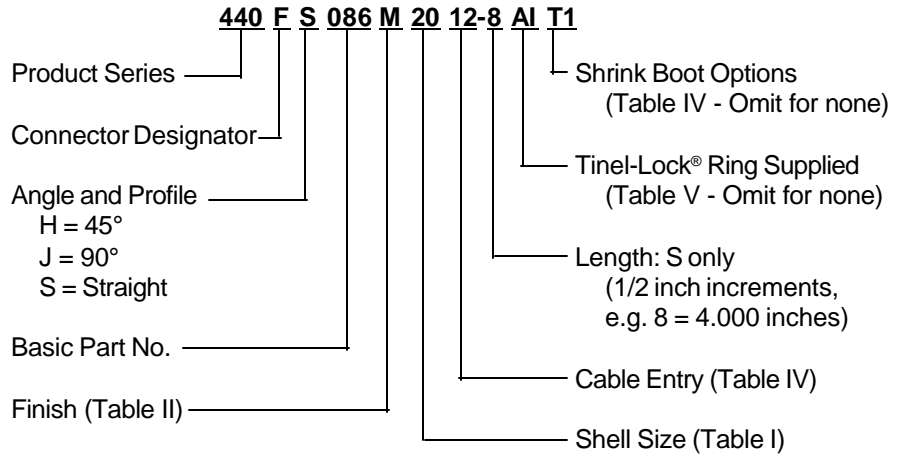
440 F S 086 M 20 12-8 AI T1

Product Series

Connector Designator

Angle and Profile
H = 45°
J = 90°
S = Straight

Basic Part No.

Finish (Table II)

Shrink Boot Options
(Table IV - Omit for none)

Tinel-Lock® Ring Supplied
(Table V - Omit for none)

Length: S only
(1/2 inch increments,
e.g. 8 = 4.000 inches)

Cable Entry (Table IV)

Shell Size (Table I)